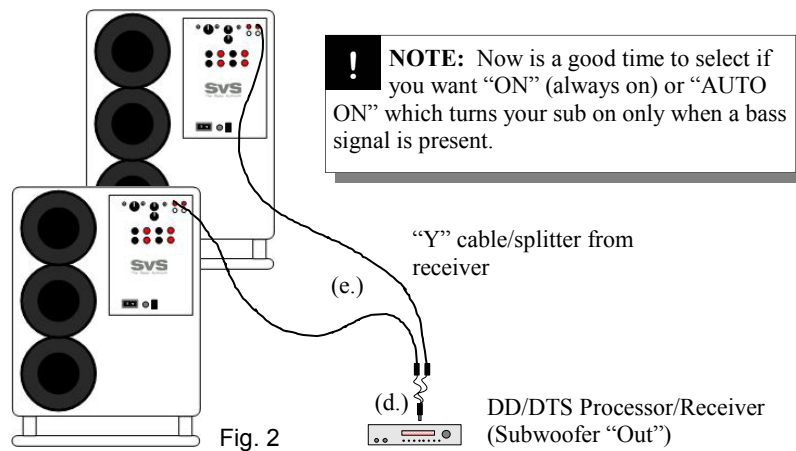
SVS

SVS

! NOTE: Now is a good time to select if you want "ON" (always on) or "AUTO ON" which turns your sub on only when a bass signal is present.

"Y" cable/splitter from receiver

(e.)

(d.)

DD/DTS Processor/Receiver (Subwoofer "Out")

Fig. 2